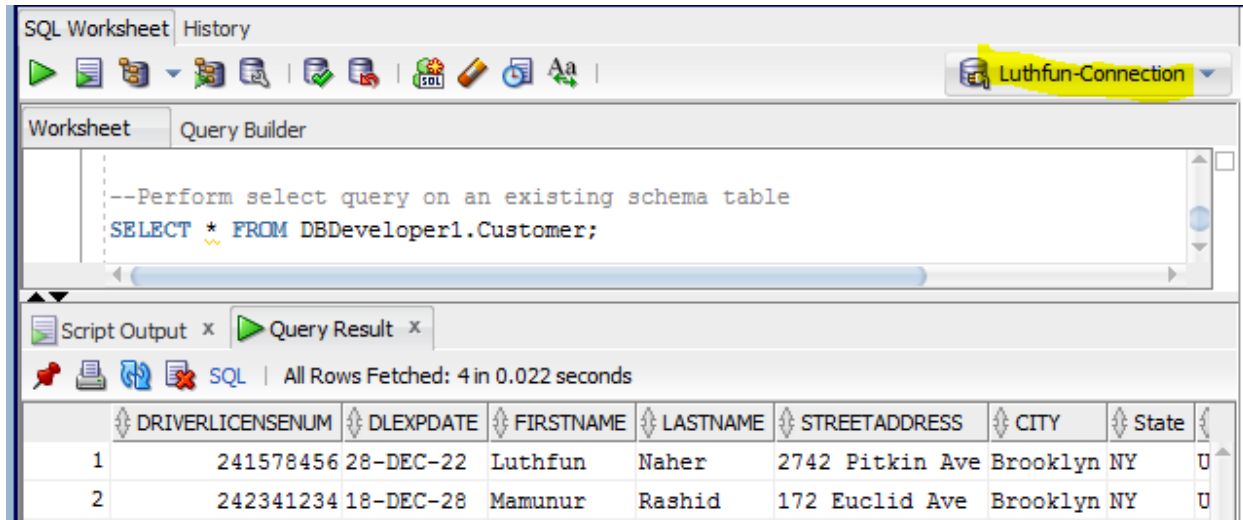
SQL Worksheet History

Luthfun-Connection

Worksheet Query Builder

--Perform select query on an existing schema table
SELECT * FROM DBDeveloper1.Customer;

Script Output × Query Result ×

SQL | All Rows Fetched: 4 in 0.022 seconds

| | DRIVERLICENSENUM | DLEXPDATE | FIRSTNAME | LASTNAME | STREETADDRESS | CITY | State | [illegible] |
|---|---|---|---|---|---|---|---|---|
| 1 | 241578456 | 28-DEC-22 | Luthfun | Naher | 2742 Pitkin Ave | Brooklyn | NY | U |
| 2 | 242341234 | 18-DEC-28 | Mamunur | Rashid | 172 Euclid Ave | Brooklyn | NY | U |